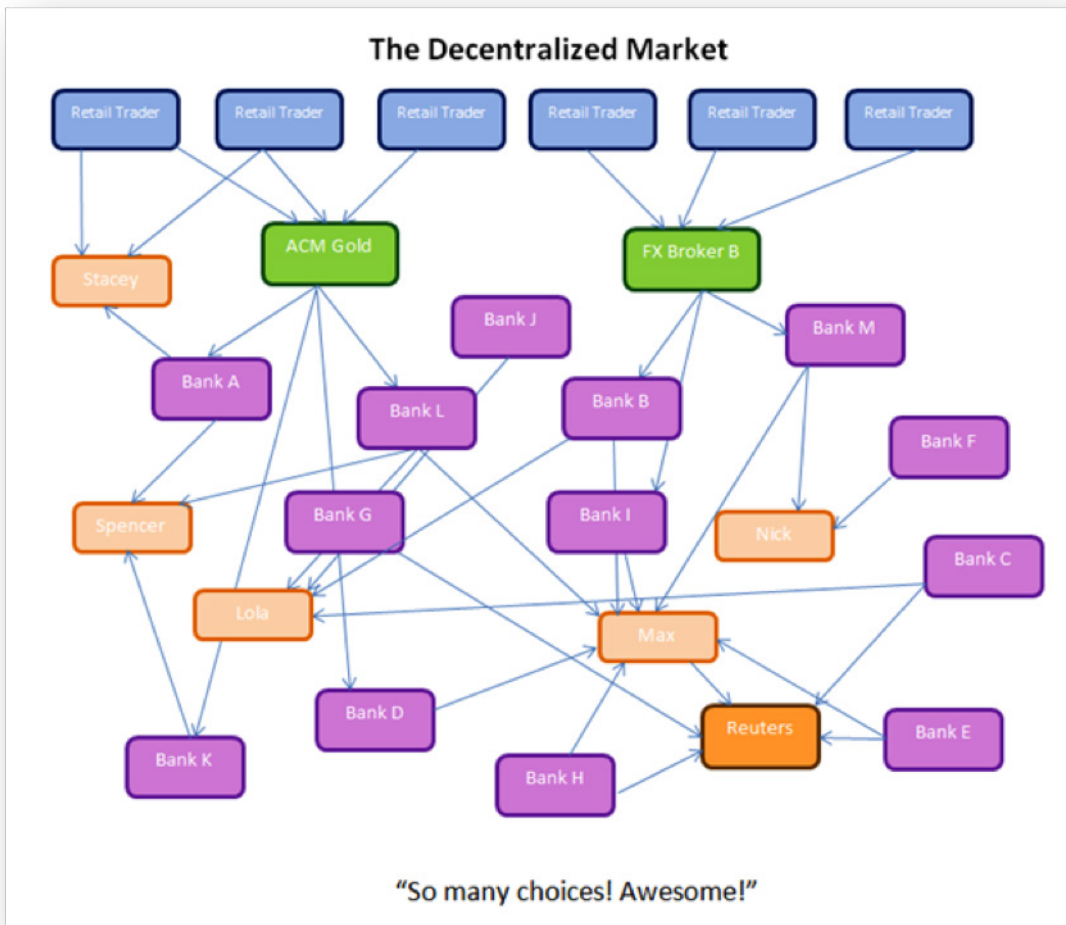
The Decentralized Market

Retail Trader
Retail Trader
Retail Trader
Retail Trader
Retail Trader
Retail Trader

ACM Gold
FX Broker B
Stacey
Bank J
Bank M
Bank A
Bank L
Bank B
Bank F
Spencer
Bank G
Bank I
Nick
Bank C
Lola
Max
Bank D
Reuters
Bank E
Bank K
Bank H

“So many choices! Awesome!”